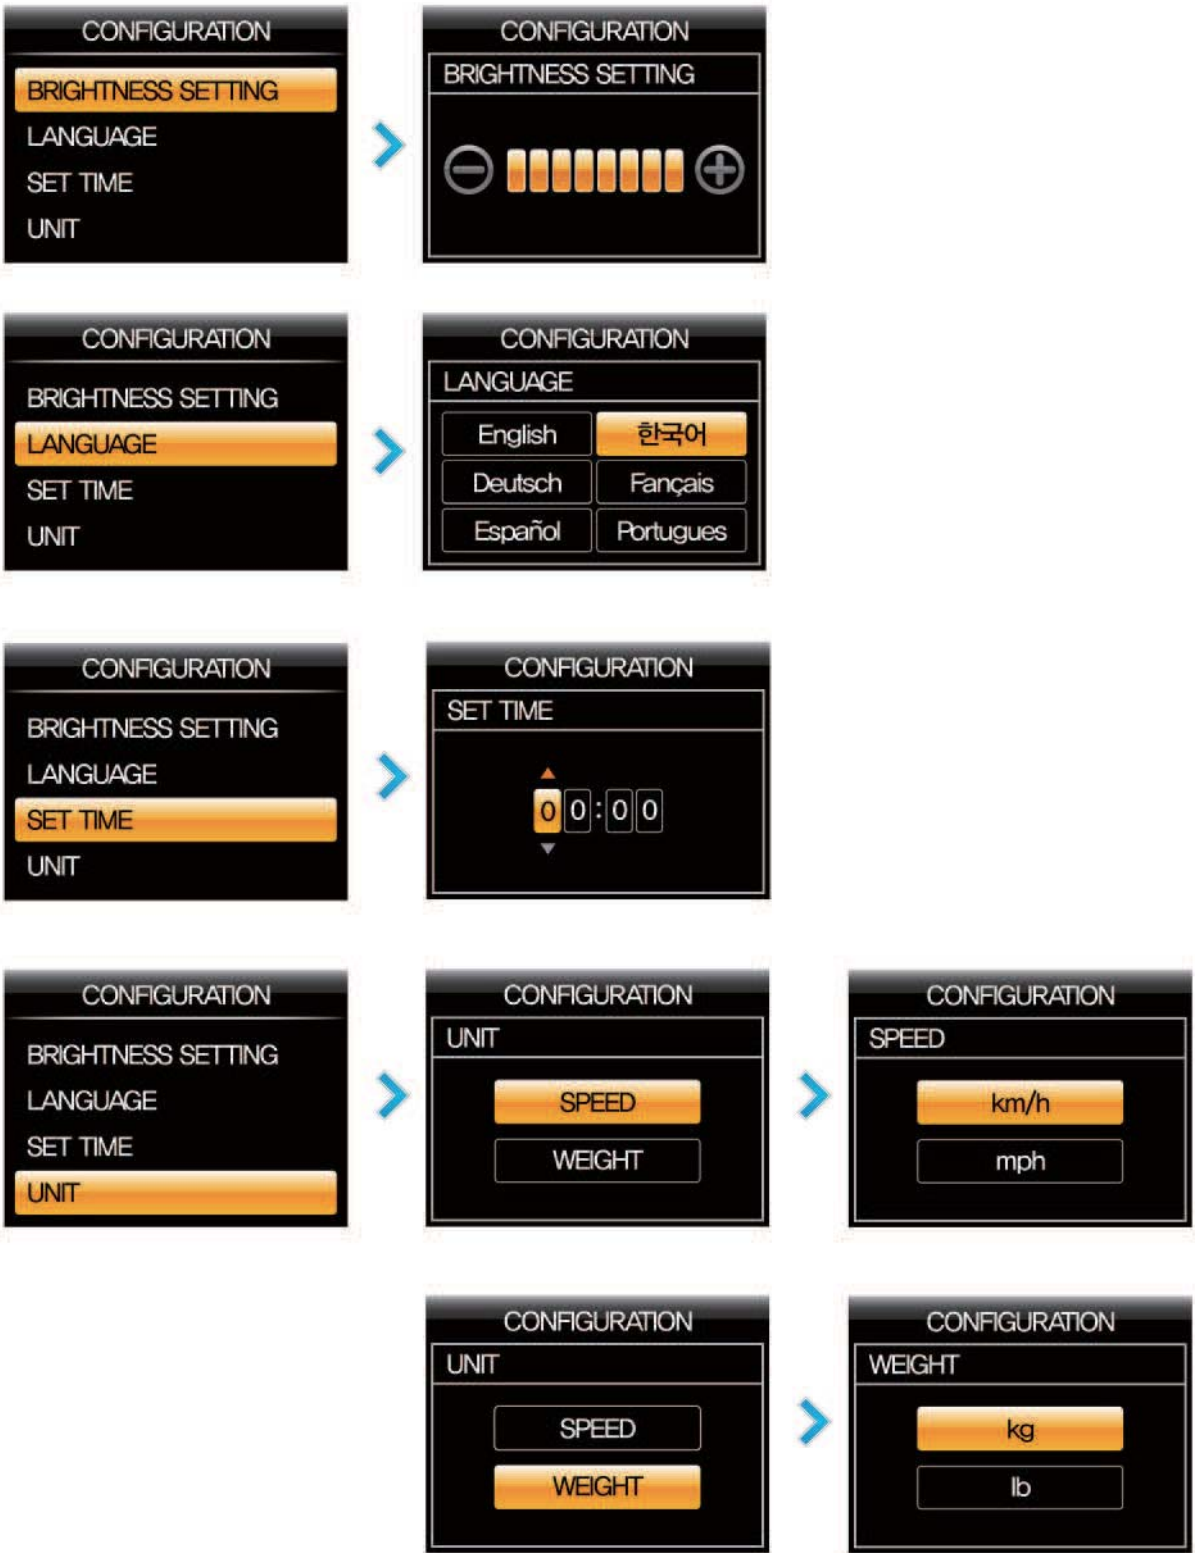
CONFIGURATION
BRIGHTNESS SETTING
LANGUAGE
SET TIME
UNIT

CONFIGURATION
BRIGHTNESS SETTING

CONFIGURATION
BRIGHTNESS SETTING
LANGUAGE
SET TIME
UNIT

CONFIGURATION
LANGUAGE
English
한국어
Deutsch
Fançais
Español
Portugues

CONFIGURATION
BRIGHTNESS SETTING
LANGUAGE
SET TIME
UNIT

CONFIGURATION
SET TIME
0 0 : 0 0

CONFIGURATION
BRIGHTNESS SETTING
LANGUAGE
SET TIME
UNIT

CONFIGURATION
UNIT
SPEED
WEIGHT

CONFIGURATION
SPEED
km/h
mph

CONFIGURATION
UNIT
SPEED
WEIGHT

CONFIGURATION
WEIGHT
kg
lb